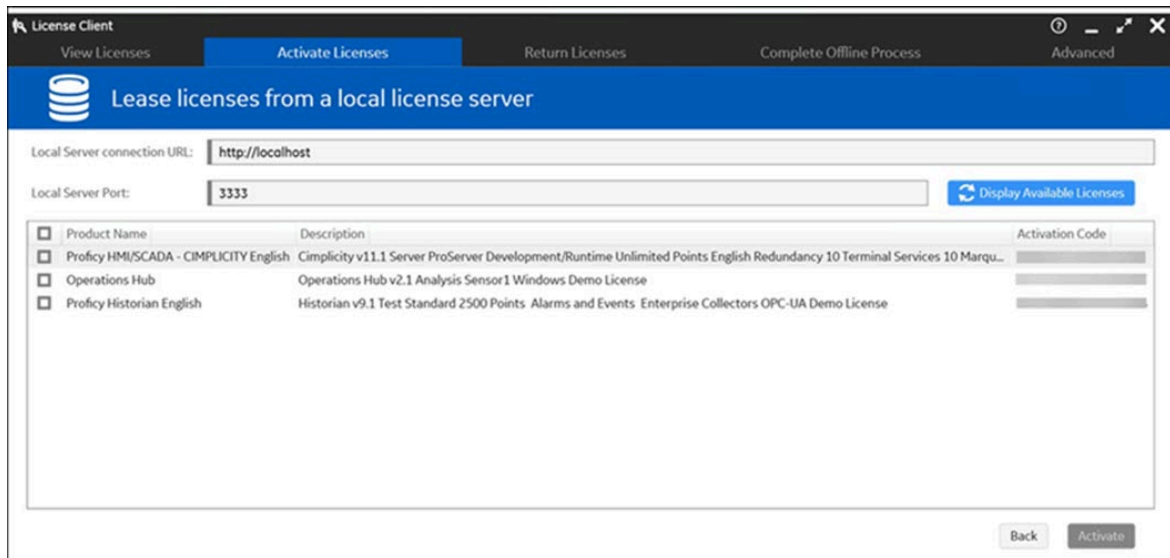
License Client

View Licenses | Activate Licenses | Return Licenses | Complete Offline Process | Advanced

Lease licenses from a local license server

Local Server connection URL: http://localhost

Local Server Port: 3333

Display Available Licenses

| Product Name | Description | Activation Code |
|---|---|---|
| Proficy HMI/SCADA - CIMPLICITY English | Cimplicity v11.1 Server ProServer Development/Runtime Unlimited Points English Redundancy 10 Terminal Services 10 Marqu... | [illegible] |
| Operations Hub | Operations Hub v2.1 Analysis Sensor1 Windows Demo License | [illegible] |
| Proficy Historian English | Historian v9.1 Test Standard 2500 Points Alarms and Events Enterprise Collectors OPC-UA Demo License | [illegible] |

Back Activate